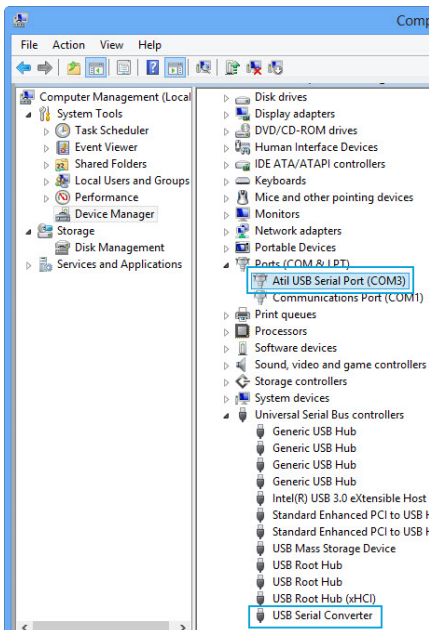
Comp

File Action View Help

Computer Management (Local
System Tools
Task Scheduler
Event Viewer
Shared Folders
Local Users and Groups
Performance
Device Manager
Storage
Disk Management
Services and Applications

Disk drives
Display adapters
DVD/CD-ROM drives
Human Interface Devices
IDE ATA/ATAPI controllers
Keyboards
Mice and other pointing devices
Monitors
Network adapters
Portable Devices
Ports (COM & LPT)
Atil USB Serial Port (COM3)
Communications Port (COM1)
Print queues
Processors
Software devices
Sound, video and game controllers
Storage controllers
System devices
Universal Serial Bus controllers
Generic USB Hub
Generic USB Hub
Generic USB Hub
Generic USB Hub
Intel(R) USB 3.0 eXtensible Host
Standard Enhanced PCI to USB H
Standard Enhanced PCI to USB H
USB Mass Storage Device
USB Root Hub
USB Root Hub
USB Root Hub (xHCI)
USB Serial Converter